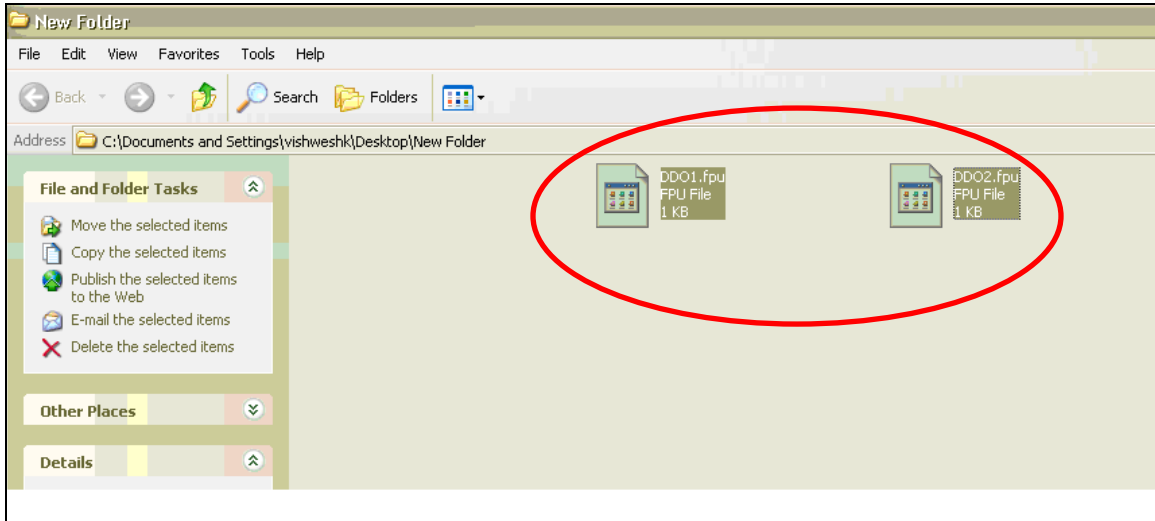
New Folder

File Edit View Favorites Tools Help

Back Search Folders

Address C:\Documents and Settings\vishweshk\Desktop\New Folder

File and Folder Tasks

Move the selected items
Copy the selected items
Publish the selected items to the Web
E-mail the selected items
Delete the selected items

Other Places

Details

DDO1.fpu
FPU File
1 KB

DDO2.fpu
FPU File
1 KB